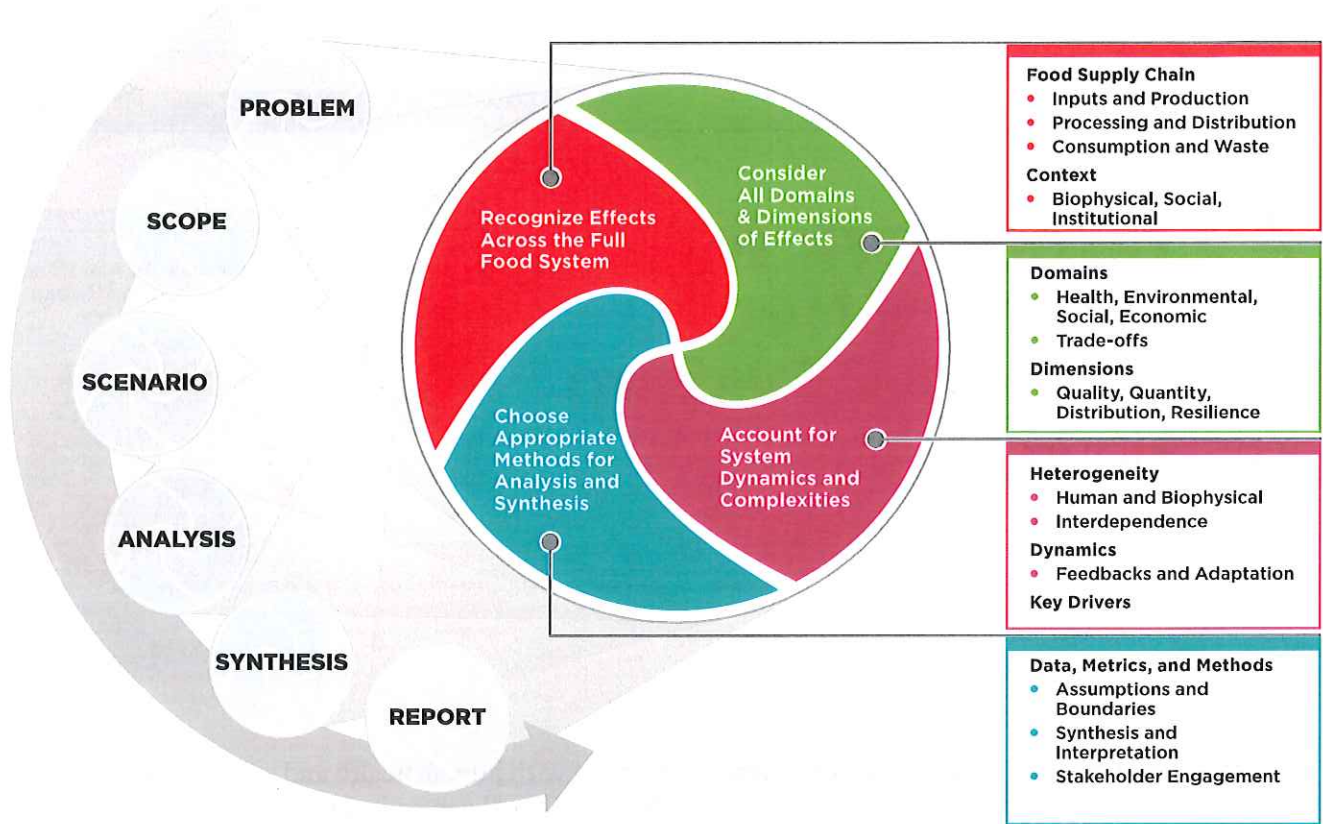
PROBLEM

SCOPE

SCENARIO

ANALYSIS

SYNTHESIS

REPORT

Recognize Effects Across the Full Food System

Consider All Domains & Dimensions of Effects

Account for System Dynamics and Complexities

Choose Appropriate Methods for Analysis and Synthesis

Food Supply Chain
- Inputs and Production
- Processing and Distribution
- Consumption and Waste

Context
- Biophysical, Social, Institutional

Domains
- Health, Environmental, Social, Economic
- Trade-offs

Dimensions
- Quality, Quantity, Distribution, Resilience

Heterogeneity
- Human and Biophysical
- Interdependence

Dynamics
- Feedbacks and Adaptation

Key Drivers

Data, Metrics, and Methods
- Assumptions and Boundaries
- Synthesis and Interpretation
- Stakeholder Engagement